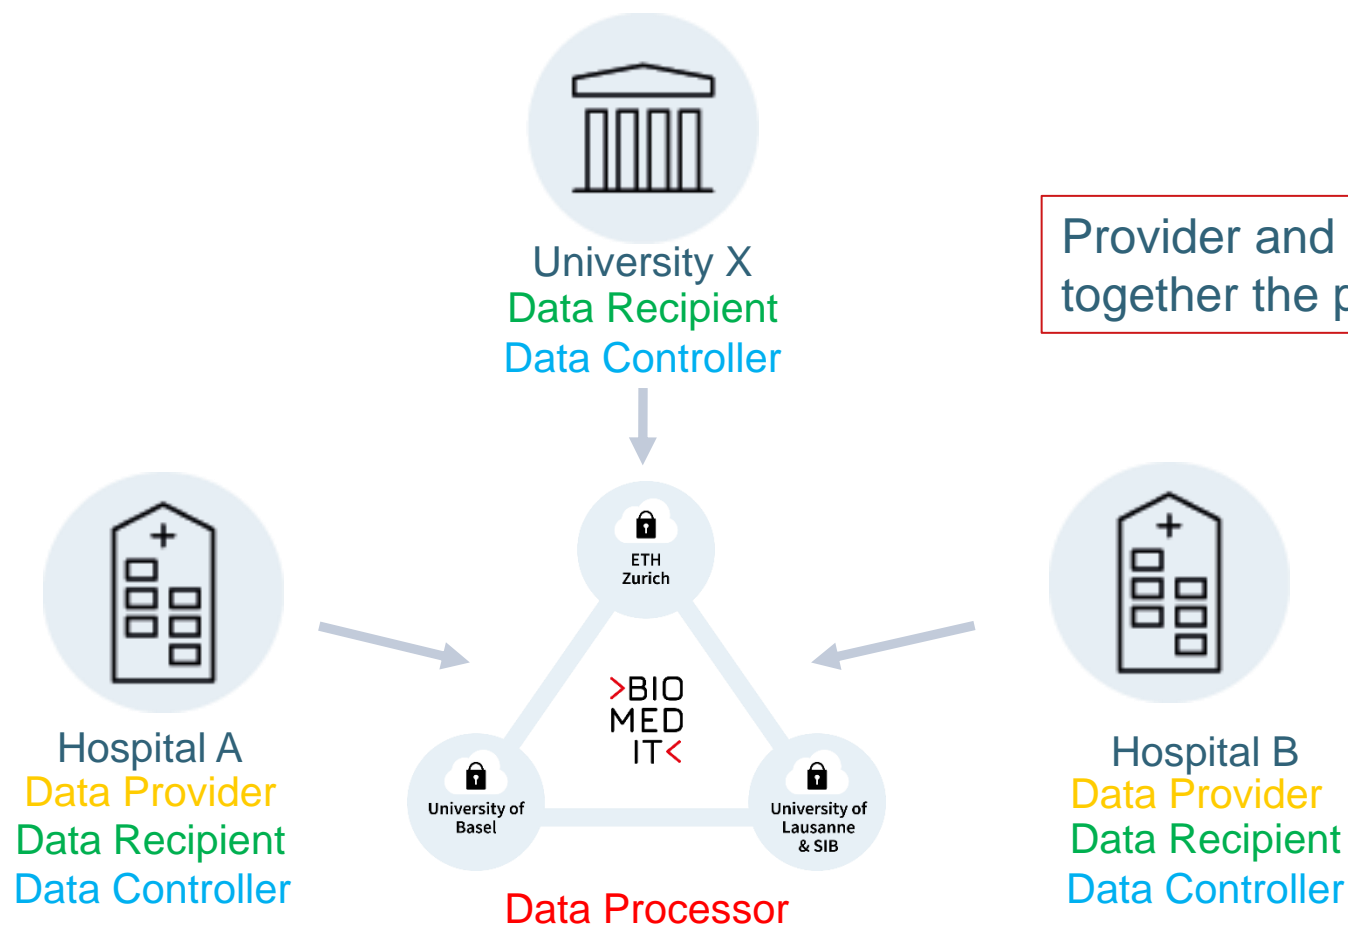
University X
Data Recipient
Data Controller

Provider and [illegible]
together the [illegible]

ETH
Zurich

>BIO
MED
IT<

Hospital A
Data Provider
Data Recipient
Data Controller

University of
Basel

University of
Lausanne
& SIB

Hospital B
Data Provider
Data Recipient
Data Controller

Data Processor